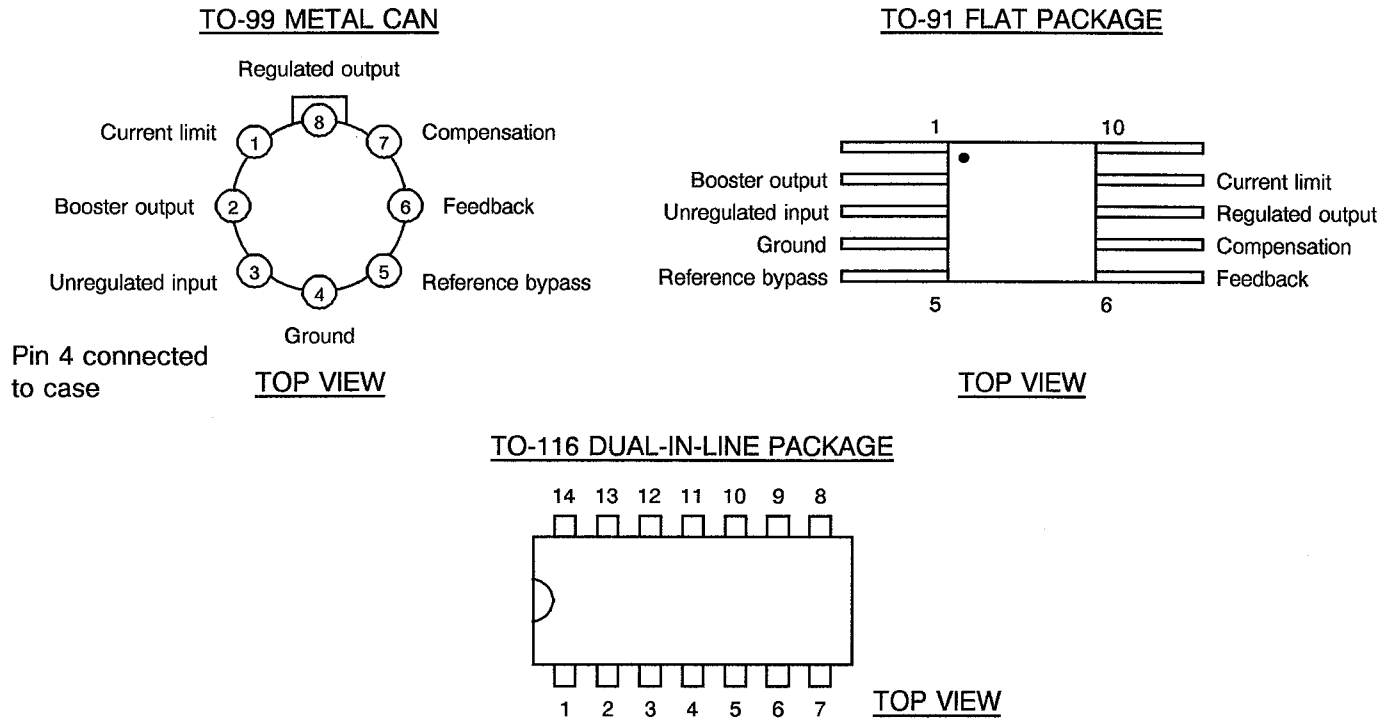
TO-99 METAL CAN

Regulated output

Current limit 1

8

7 Compensation

Booster output 2

6 Feedback

Unregulated input 3

4

5 Reference bypass

Ground

Pin 4 connected to case

TOP VIEW

TO-91 FLAT PACKAGE

1

10

Booster output

Unregulated input

Ground

Reference bypass

Current limit

Regulated output

Compensation

Feedback

5

6

TOP VIEW

TO-116 DUAL-IN-LINE PACKAGE

14 13 12 11 10 9 8

1 2 3 4 5 6 7

TOP VIEW